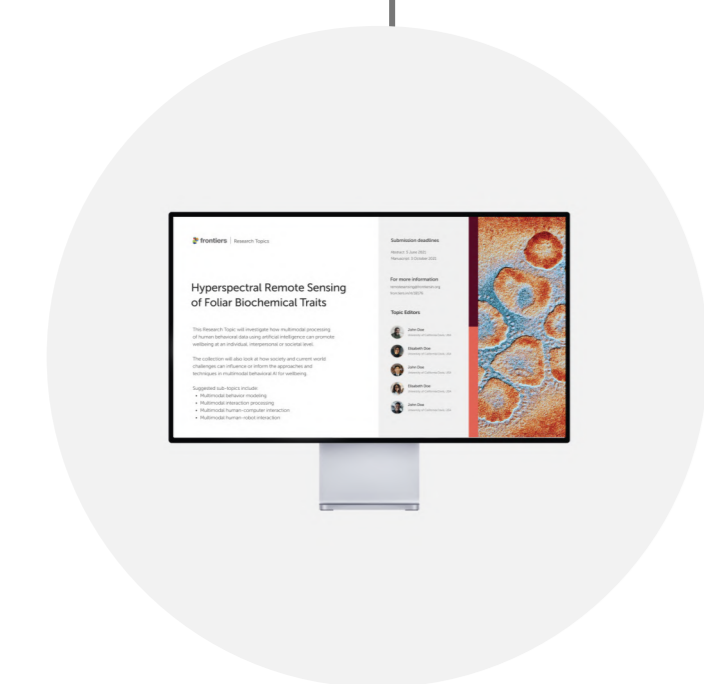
frontiers | Research Topics

Hyperspectral Remote Sensing of Foliar Biochemical Traits

This Research Topic will investigate how multimodal processing of human behavioral data using artificial intelligence can promote wellbeing at an individual, interpersonal or societal level.

The collection will also look at how society and current world challenges can influence or inform the approaches and techniques in multimodal behavioral AI for wellbeing.

Suggested sub-topics include:
• Multimodal behavior modeling
• Multimodal interaction processing
• Multimodal human-computer interaction
• Multimodal human-robot interaction

Submission deadlines

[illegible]
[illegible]

For more information

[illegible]
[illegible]

Topic Editors

John Doe
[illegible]

Elizabeth Doe
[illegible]

John Doe
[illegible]

Elizabeth Doe
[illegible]

John Doe
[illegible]